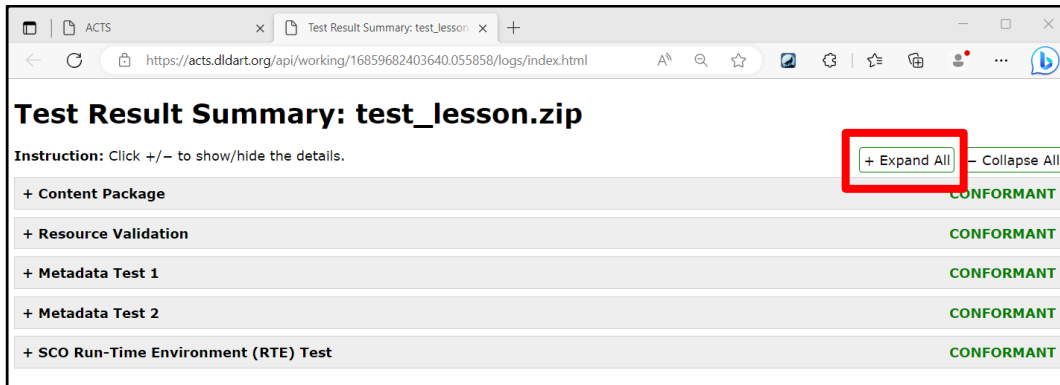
ACTS

Test Result Summary: test_lesson

https://acts.dldart.org/api/working/16859682403640.055858/logs/index.html

Test Result Summary: test_lesson.zip

Instruction: Click +/– to show/hide the details.

+ Expand All – Collapse All

+ Content Package CONFORMANT

+ Resource Validation CONFORMANT

+ Metadata Test 1 CONFORMANT

+ Metadata Test 2 CONFORMANT

+ SCO Run-Time Environment (RTE) Test CONFORMANT